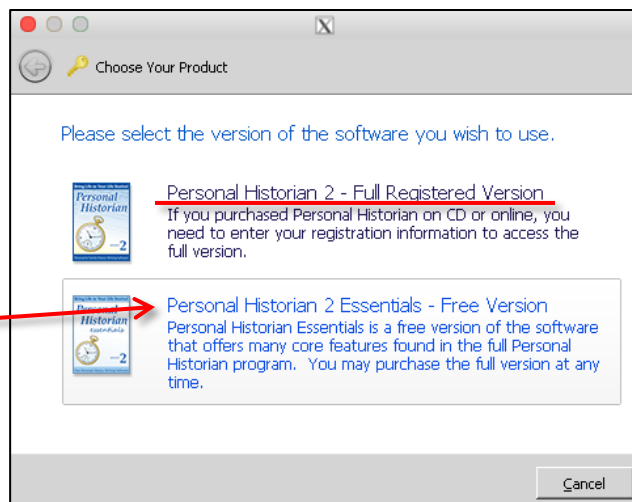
X

Choose Your Product

Please select the version of the software you wish to use.

Personal Historian

Personal Historian 2 - Full Registered Version
If you purchased Personal Historian on CD or online, you need to enter your registration information to access the full version.

Personal Historian Essentials

Personal Historian 2 Essentials - Free Version
Personal Historian Essentials is a free version of the software that offers many core features found in the full Personal Historian program. You may purchase the full version at any time.

Cancel